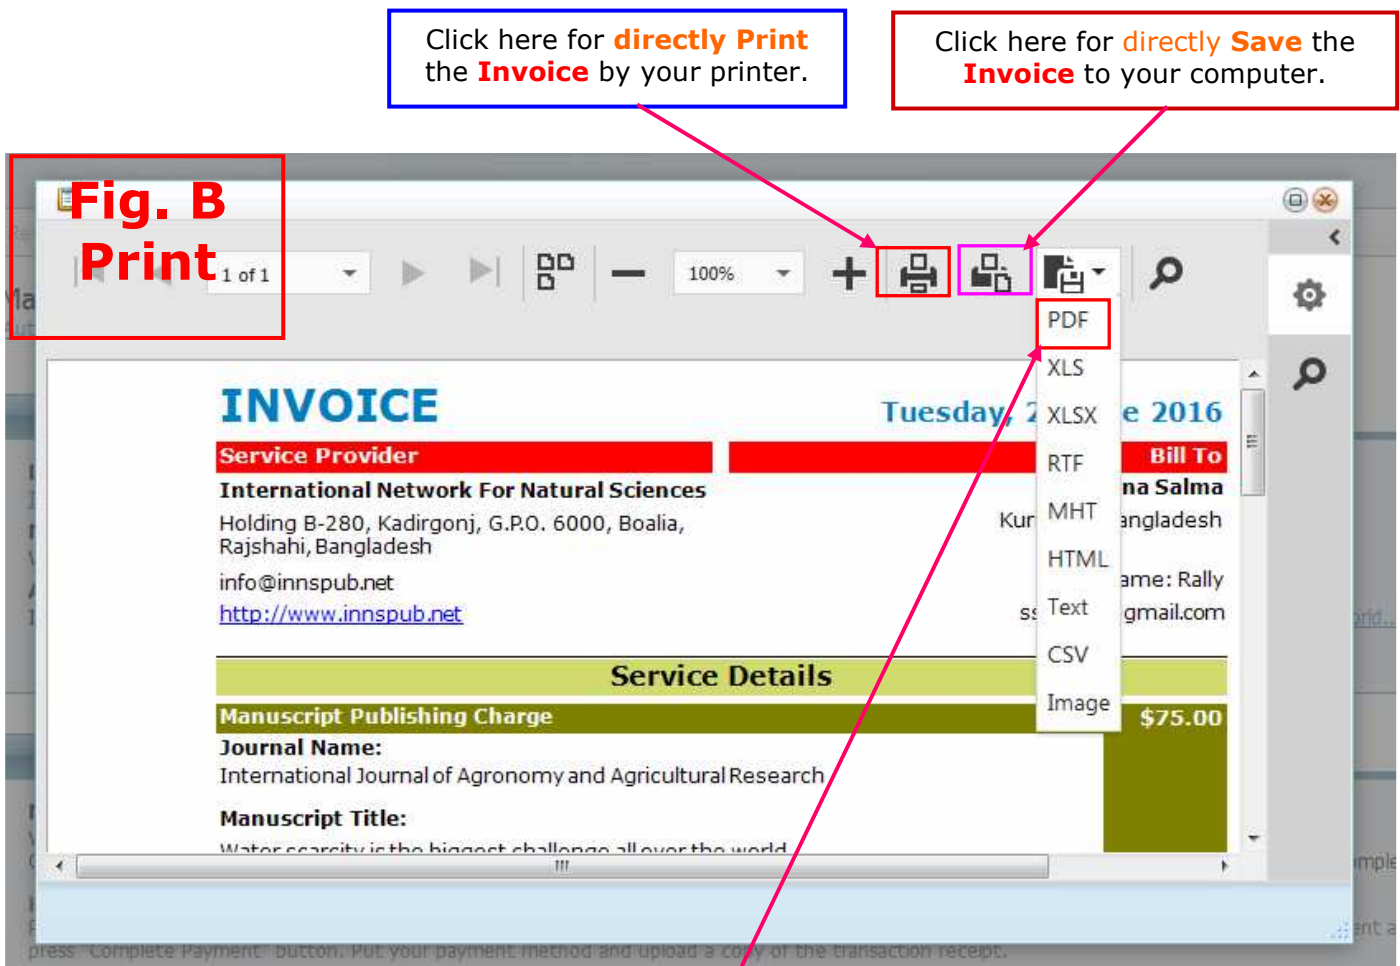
Click here for directly Print the Invoice by your printer.

Click here for directly Save the Invoice to your computer.

Fig. B
Print

1 of 1

100%

PDF
XLS
XLSX
RTF
MHT
HTML
Text
CSV
Image

INVOICE

Tuesday, 2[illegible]e 2016

Service Provider

Bill To

International Network For Natural Sciences

Holding B-280, Kadirgonj, G.P.O. 6000, Boalia, Rajshahi, Bangladesh

info@innspub.net

http://www.innspub.net

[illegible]na Salma

Kur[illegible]angladesh

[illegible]ame: Rally

ss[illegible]gmail.com

Service Details

Manuscript Publishing Charge

$75.00

Journal Name:

International Journal of Agronomy and Agricultural Research

Manuscript Title:

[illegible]

press "Complete Payment" button. Put your payment method and upload a copy of the transaction receipt.